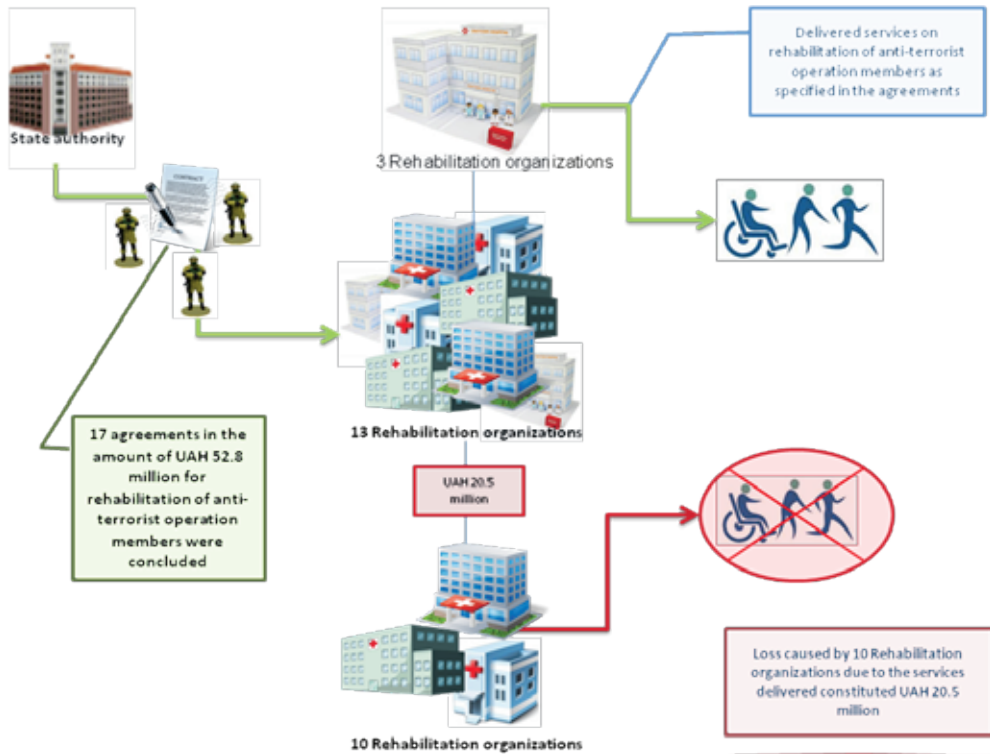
State authority

3 Rehabilitation organizations

Delivered services on rehabilitation of anti-terrorist operation members as specified in the agreements

13 Rehabilitation organizations

17 agreements in the amount of UAH 52.8 million for rehabilitation of anti-terrorist operation members were concluded

UAH 20.5 million

10 Rehabilitation organizations

Loss caused by 10 Rehabilitation organizations due to the services delivered constituted UAH 20.5 million